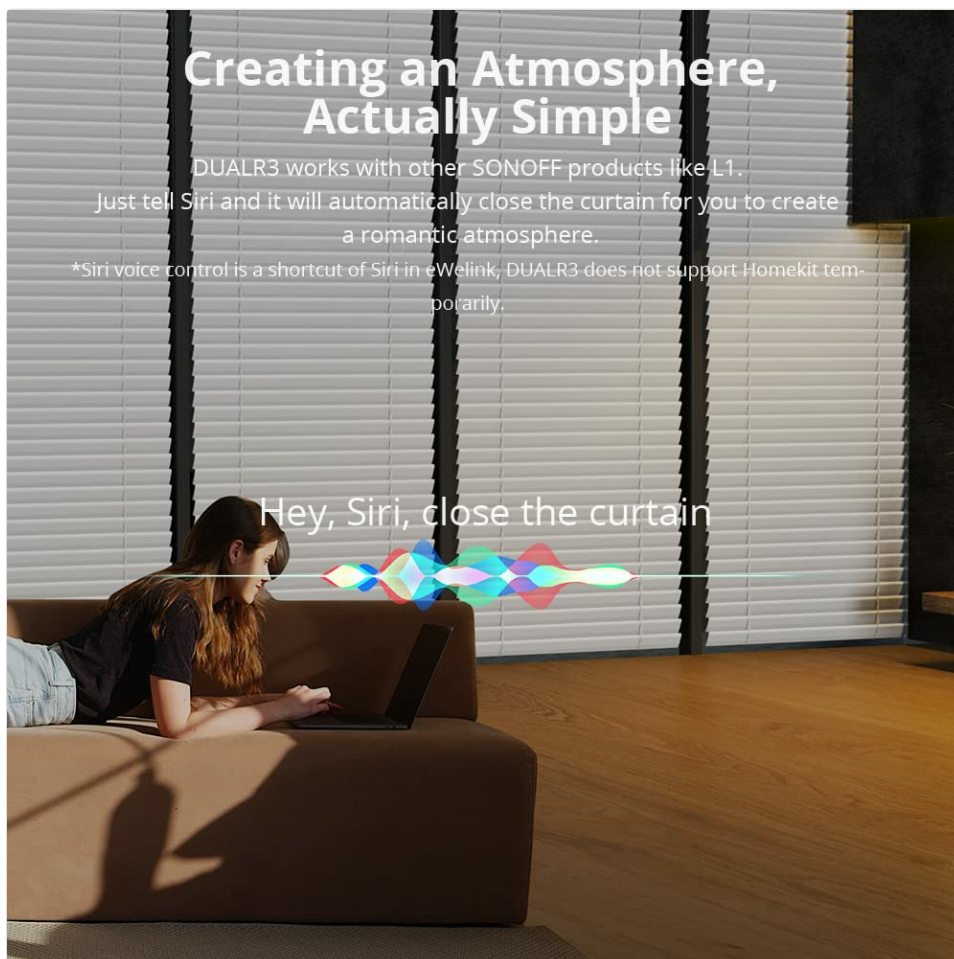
Creating an Atmosphere, Actually Simple

DUALR3 works with other SONOFF products like L1. Just tell Siri and it will automatically close the curtain for you to create a romantic atmosphere.

*Siri voice control is a shortcut of Siri in eWelink, DUALR3 does not support Homekit temporarily.

Hey, Siri, close the curtain